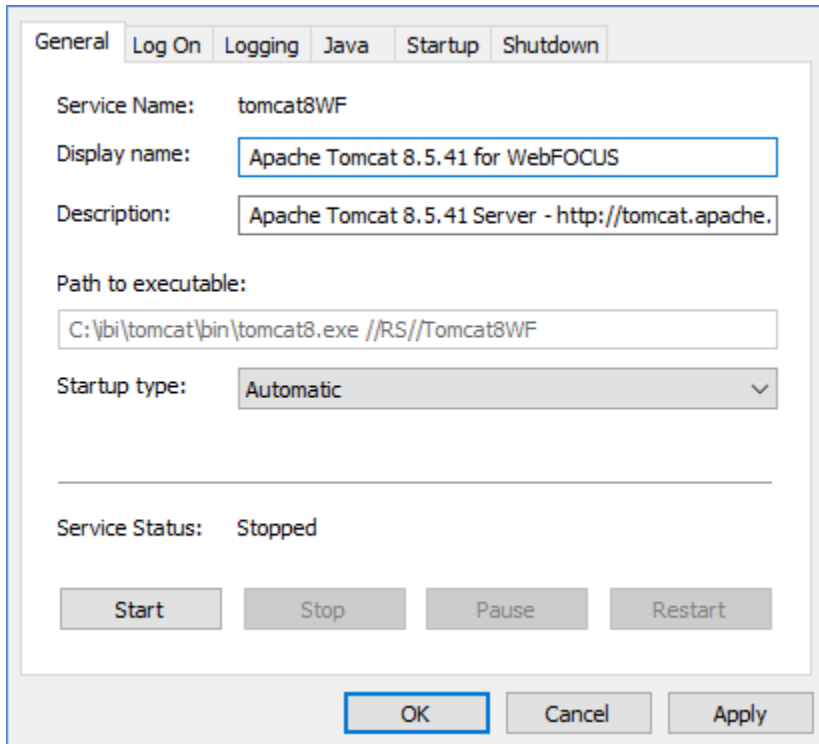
General | Log On | Logging | Java | Startup | Shutdown

Service Name: tomcat8WF

Display name: Apache Tomcat 8.5.41 for WebFOCUS

Description: Apache Tomcat 8.5.41 Server - http://tomcat.apache.

Path to executable:

C:\ibi\tomcat\bin\tomcat8.exe //RS//Tomcat8WF

Startup type: Automatic

Service Status: Stopped

Start | Stop | Pause | Restart

OK | Cancel | Apply